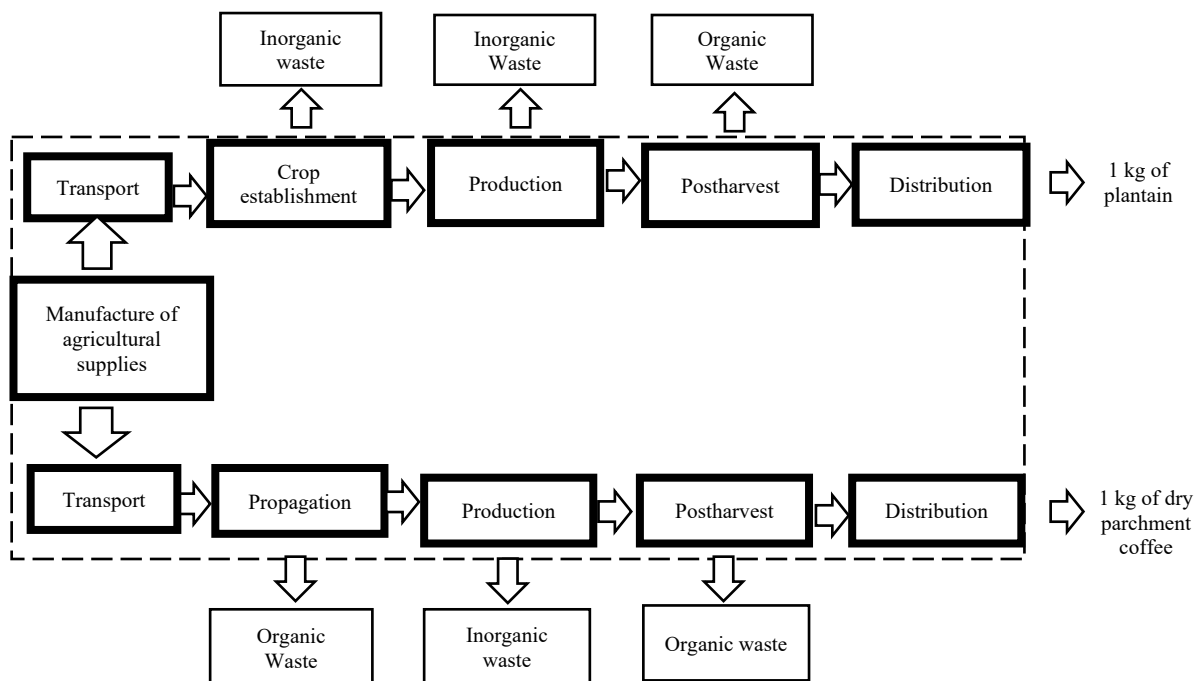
Inorganic waste

Inorganic Waste

Organic Waste

Transport

Crop establishment

Production

Postharvest

Distribution

1 kg of plantain

Manufacture of agricultural supplies

Transport

Propagation

Production

Postharvest

Distribution

1 kg of dry parchment coffee

Organic Waste

Inorganic waste

Organic waste